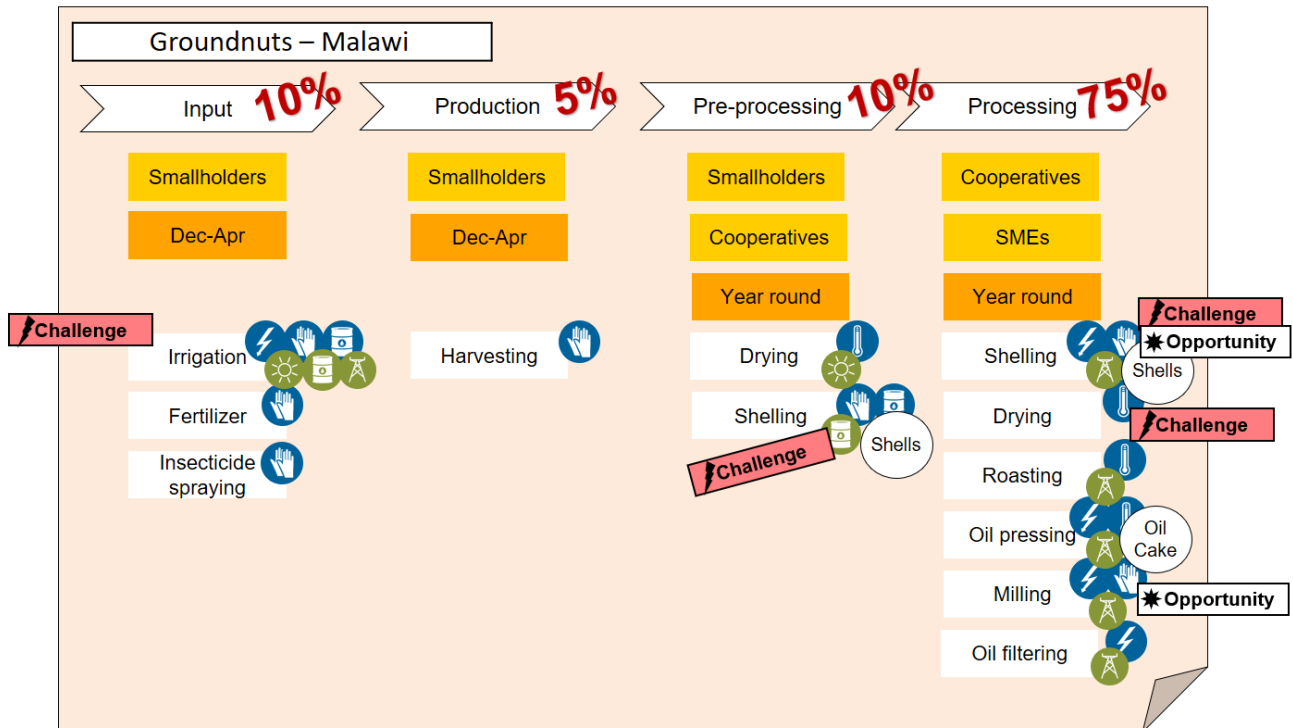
Groundnuts – Malawi

Input 10%

Smallholders

Dec-Apr

Challenge

Irrigation

Fertilizer

Insecticide spraying

Production 5%

Smallholders

Dec-Apr

Harvesting

Pre-processing 10%

Smallholders

Cooperatives

Year round

Drying

Shelling

Shells

Challenge

Processing 75%

Cooperatives

SMEs

Year round

Challenge

Opportunity

Shelling

Shells

Drying

Challenge

Roasting

Oil pressing

Oil Cake

Milling

Opportunity

Oil filtering